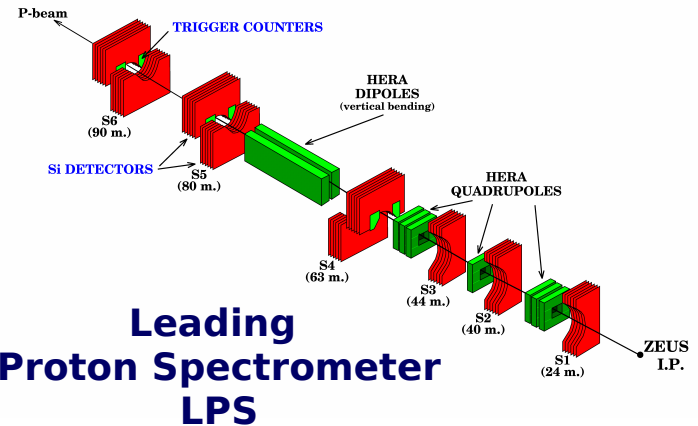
P-beam

TRIGGER COUNTERS

HERA DIPOLES (vertical bending)

S6 (90 m.)

Si DETECTORS

S5 (80 m.)

HERA QUADRUPOLES

S4 (63 m.)

S3 (44 m.)

S2 (40 m.)

S1 (24 m.)

ZEUS I.P.

Leading Proton Spectrometer LPS